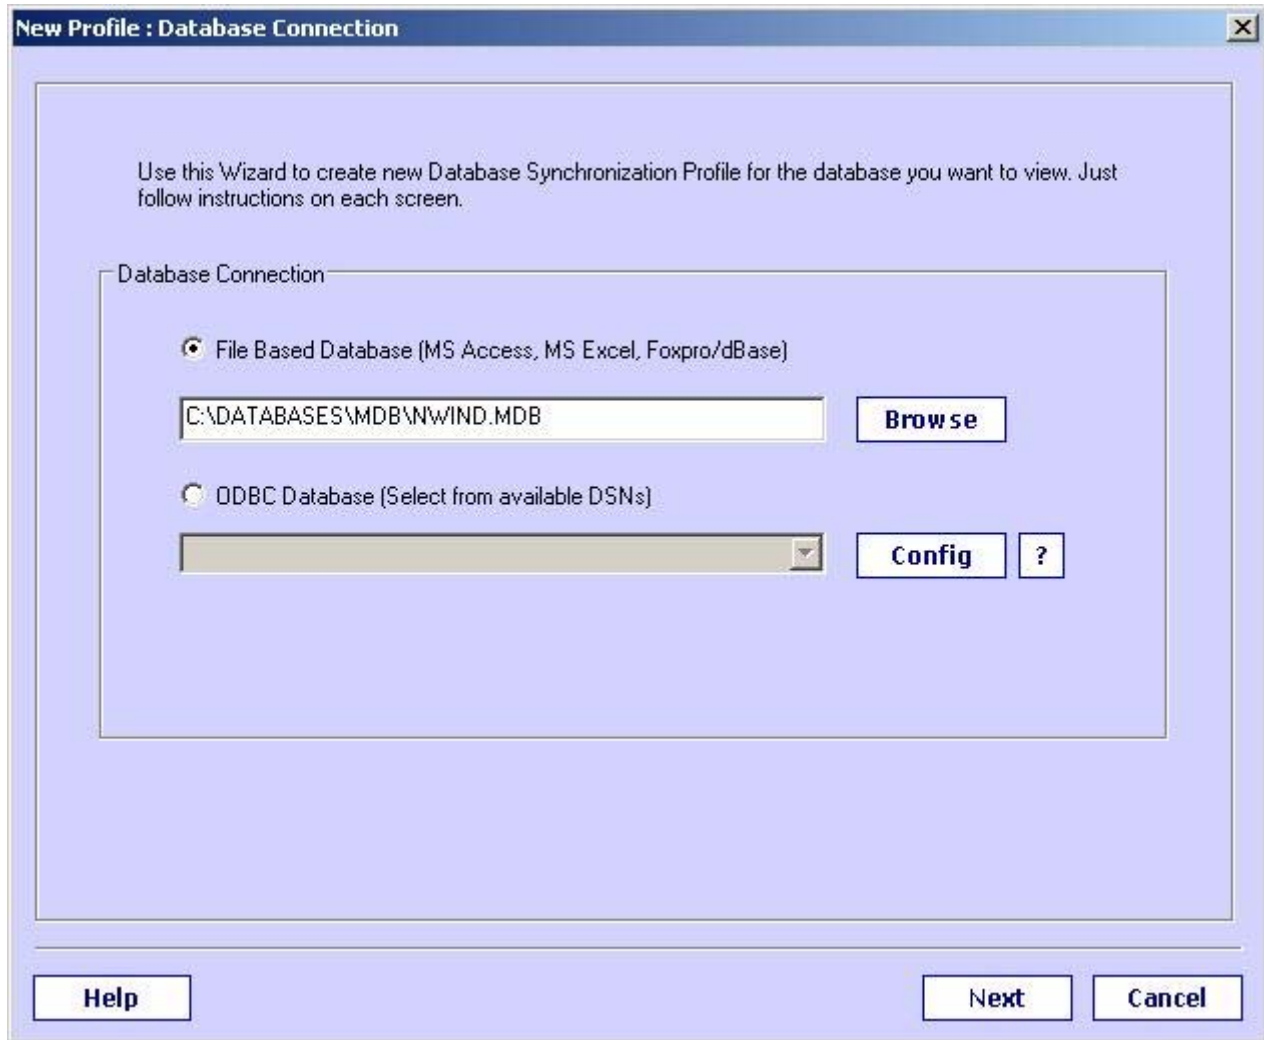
New Profile : Database Connection

X

Use this Wizard to create new Database Synchronization Profile for the database you want to view. Just follow instructions on each screen.

Database Connection

File Based Database (MS Access, MS Excel, Foxpro/dBase)

C:\DATABASES\MDB\NWIND.MDB

Browse

ODBC Database (Select from available DSNs)

Config

?

Help

Next

Cancel